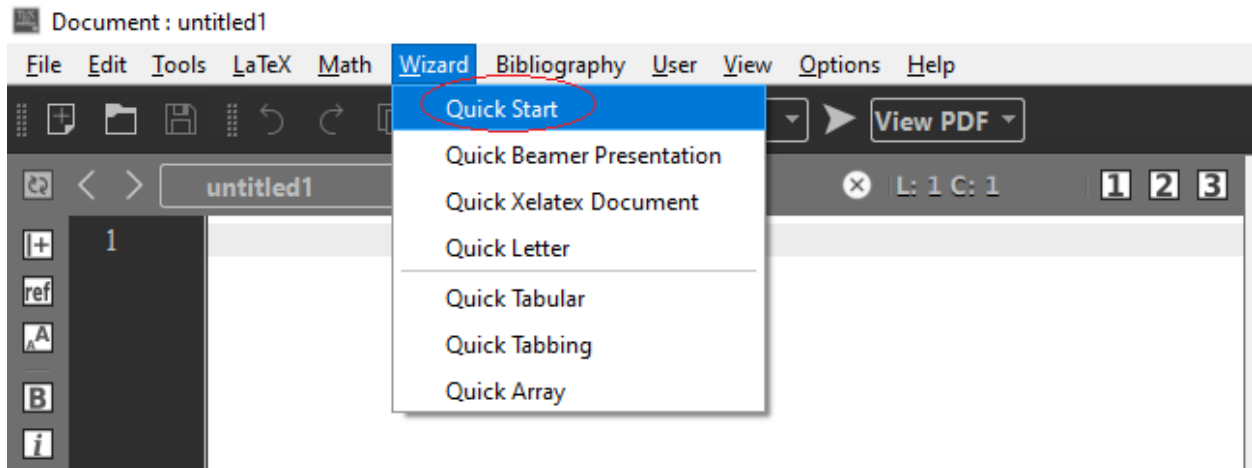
Document : untitled1

File Edit Tools LaTeX Math Wizard Bibliography User View Options Help

View PDF

untitled1

L: 1 C: 1

1 2 3

ref

B

i

1

Quick Start
Quick Beamer Presentation
Quick Xelatex Document
Quick Letter
Quick Tabular
Quick Tabbing
Quick Array